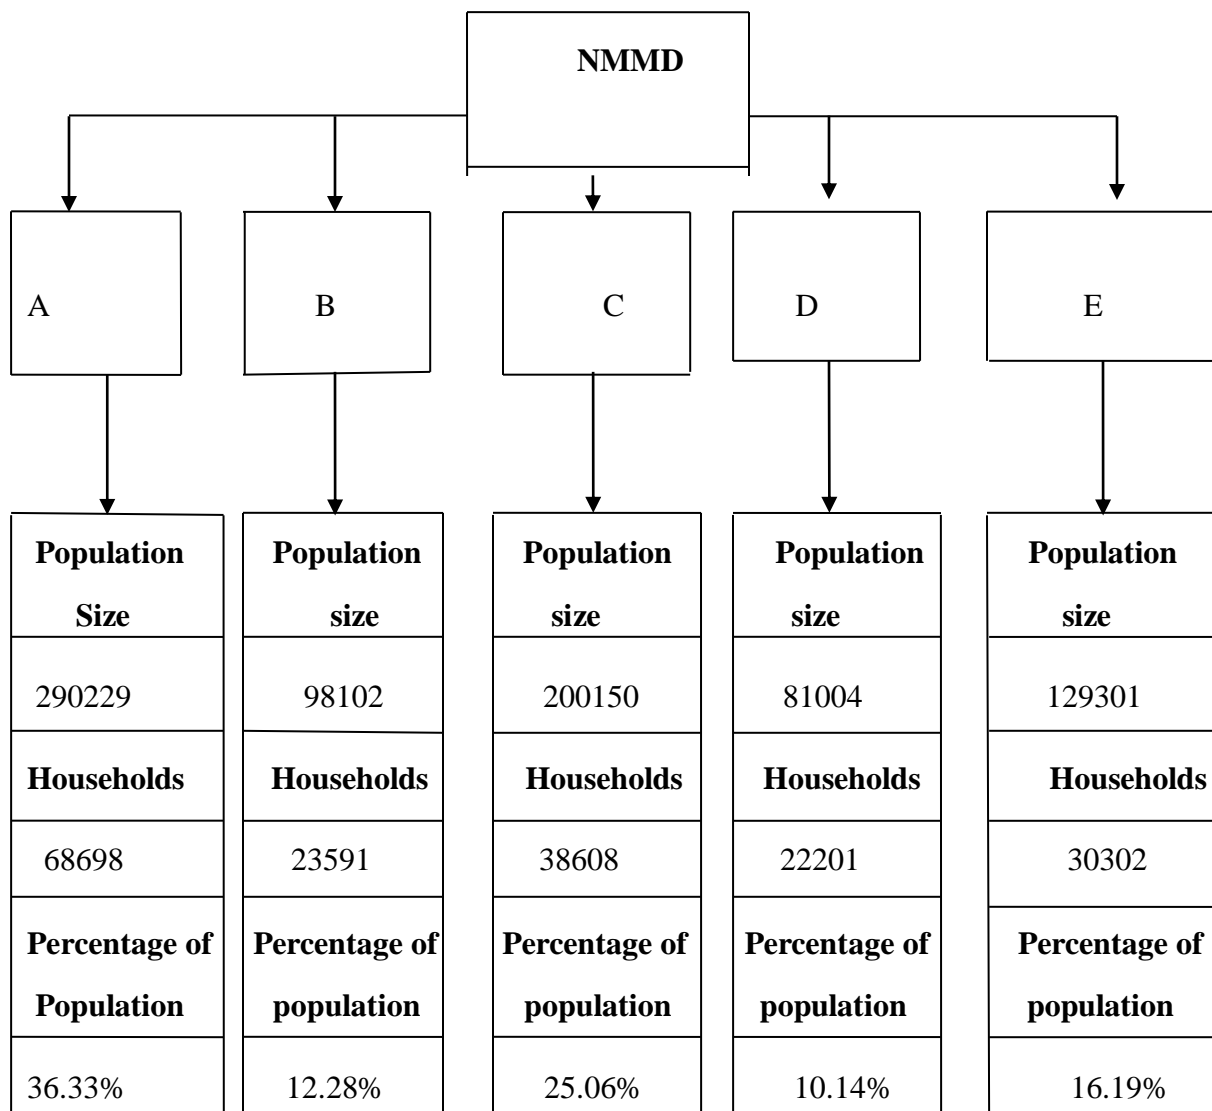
NMMD

A

B

C

D

E

Population Size

290229

Households

68698

Percentage of Population

36.33%

Population size

98102

Households

23591

Percentage of population

12.28%

Population size

200150

Households

38608

Percentage of population

25.06%

Population size

81004

Households

22201

Percentage of population

10.14%

Population size

129301

Households

30302

Percentage of population

16.19%